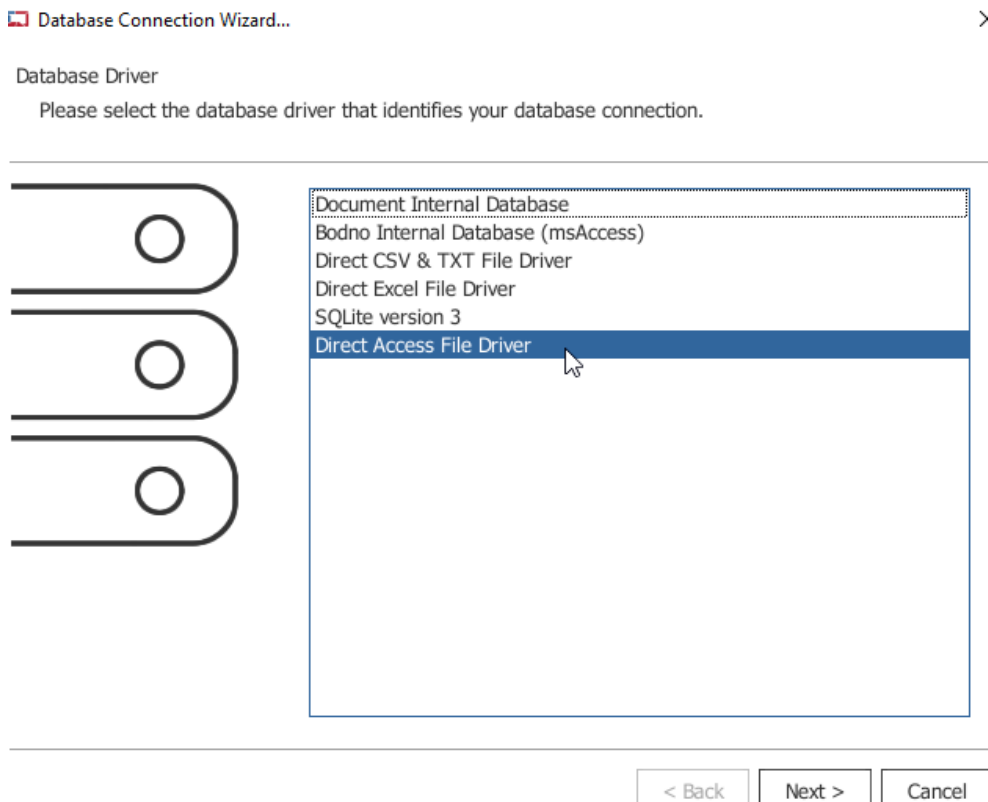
Database Connection Wizard...

Database Driver

Please select the database driver that identifies your database connection.

Document Internal Database
Bodno Internal Database (msAccess)
Direct CSV & TXT File Driver
Direct Excel File Driver
SQLite version 3
Direct Access File Driver

< Back
Next >
Cancel